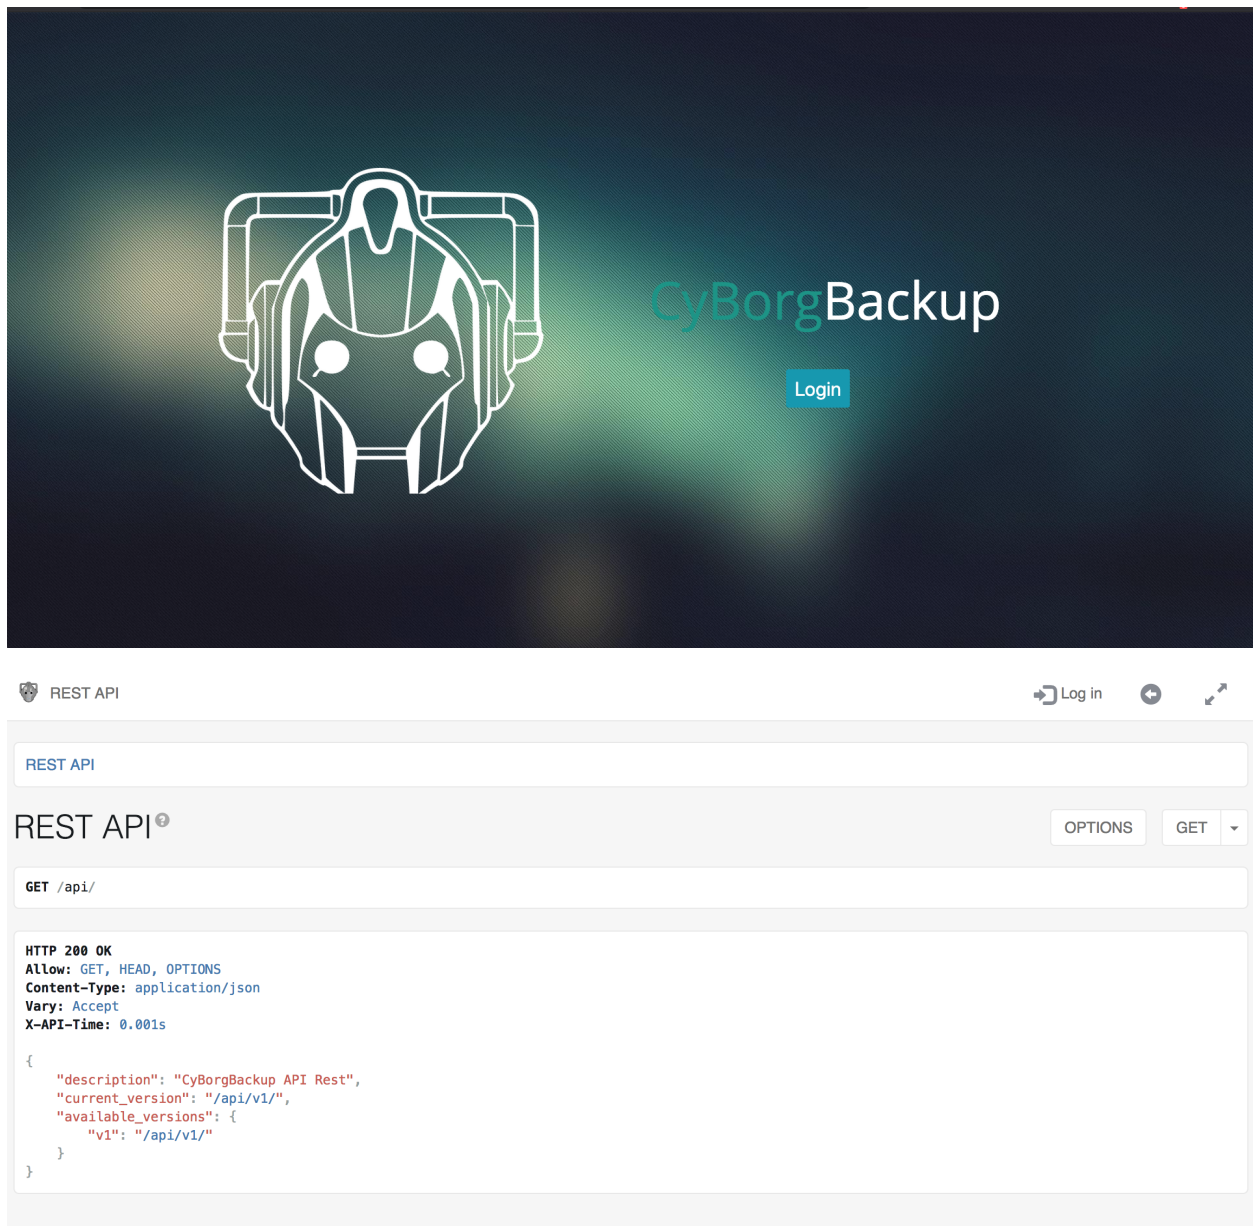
CyBorgBackup

Login

REST API

Log in

REST API

REST API

OPTIONS

GET

GET /api/

HTTP 200 OK
Allow: GET, HEAD, OPTIONS
Content-Type: application/json
Vary: Accept
X-API-Time: 0.001s

{
    "description": "CyBorgBackup API Rest",
    "current_version": "/api/v1/",
    "available_versions": {
        "v1": "/api/v1/"
    }
}